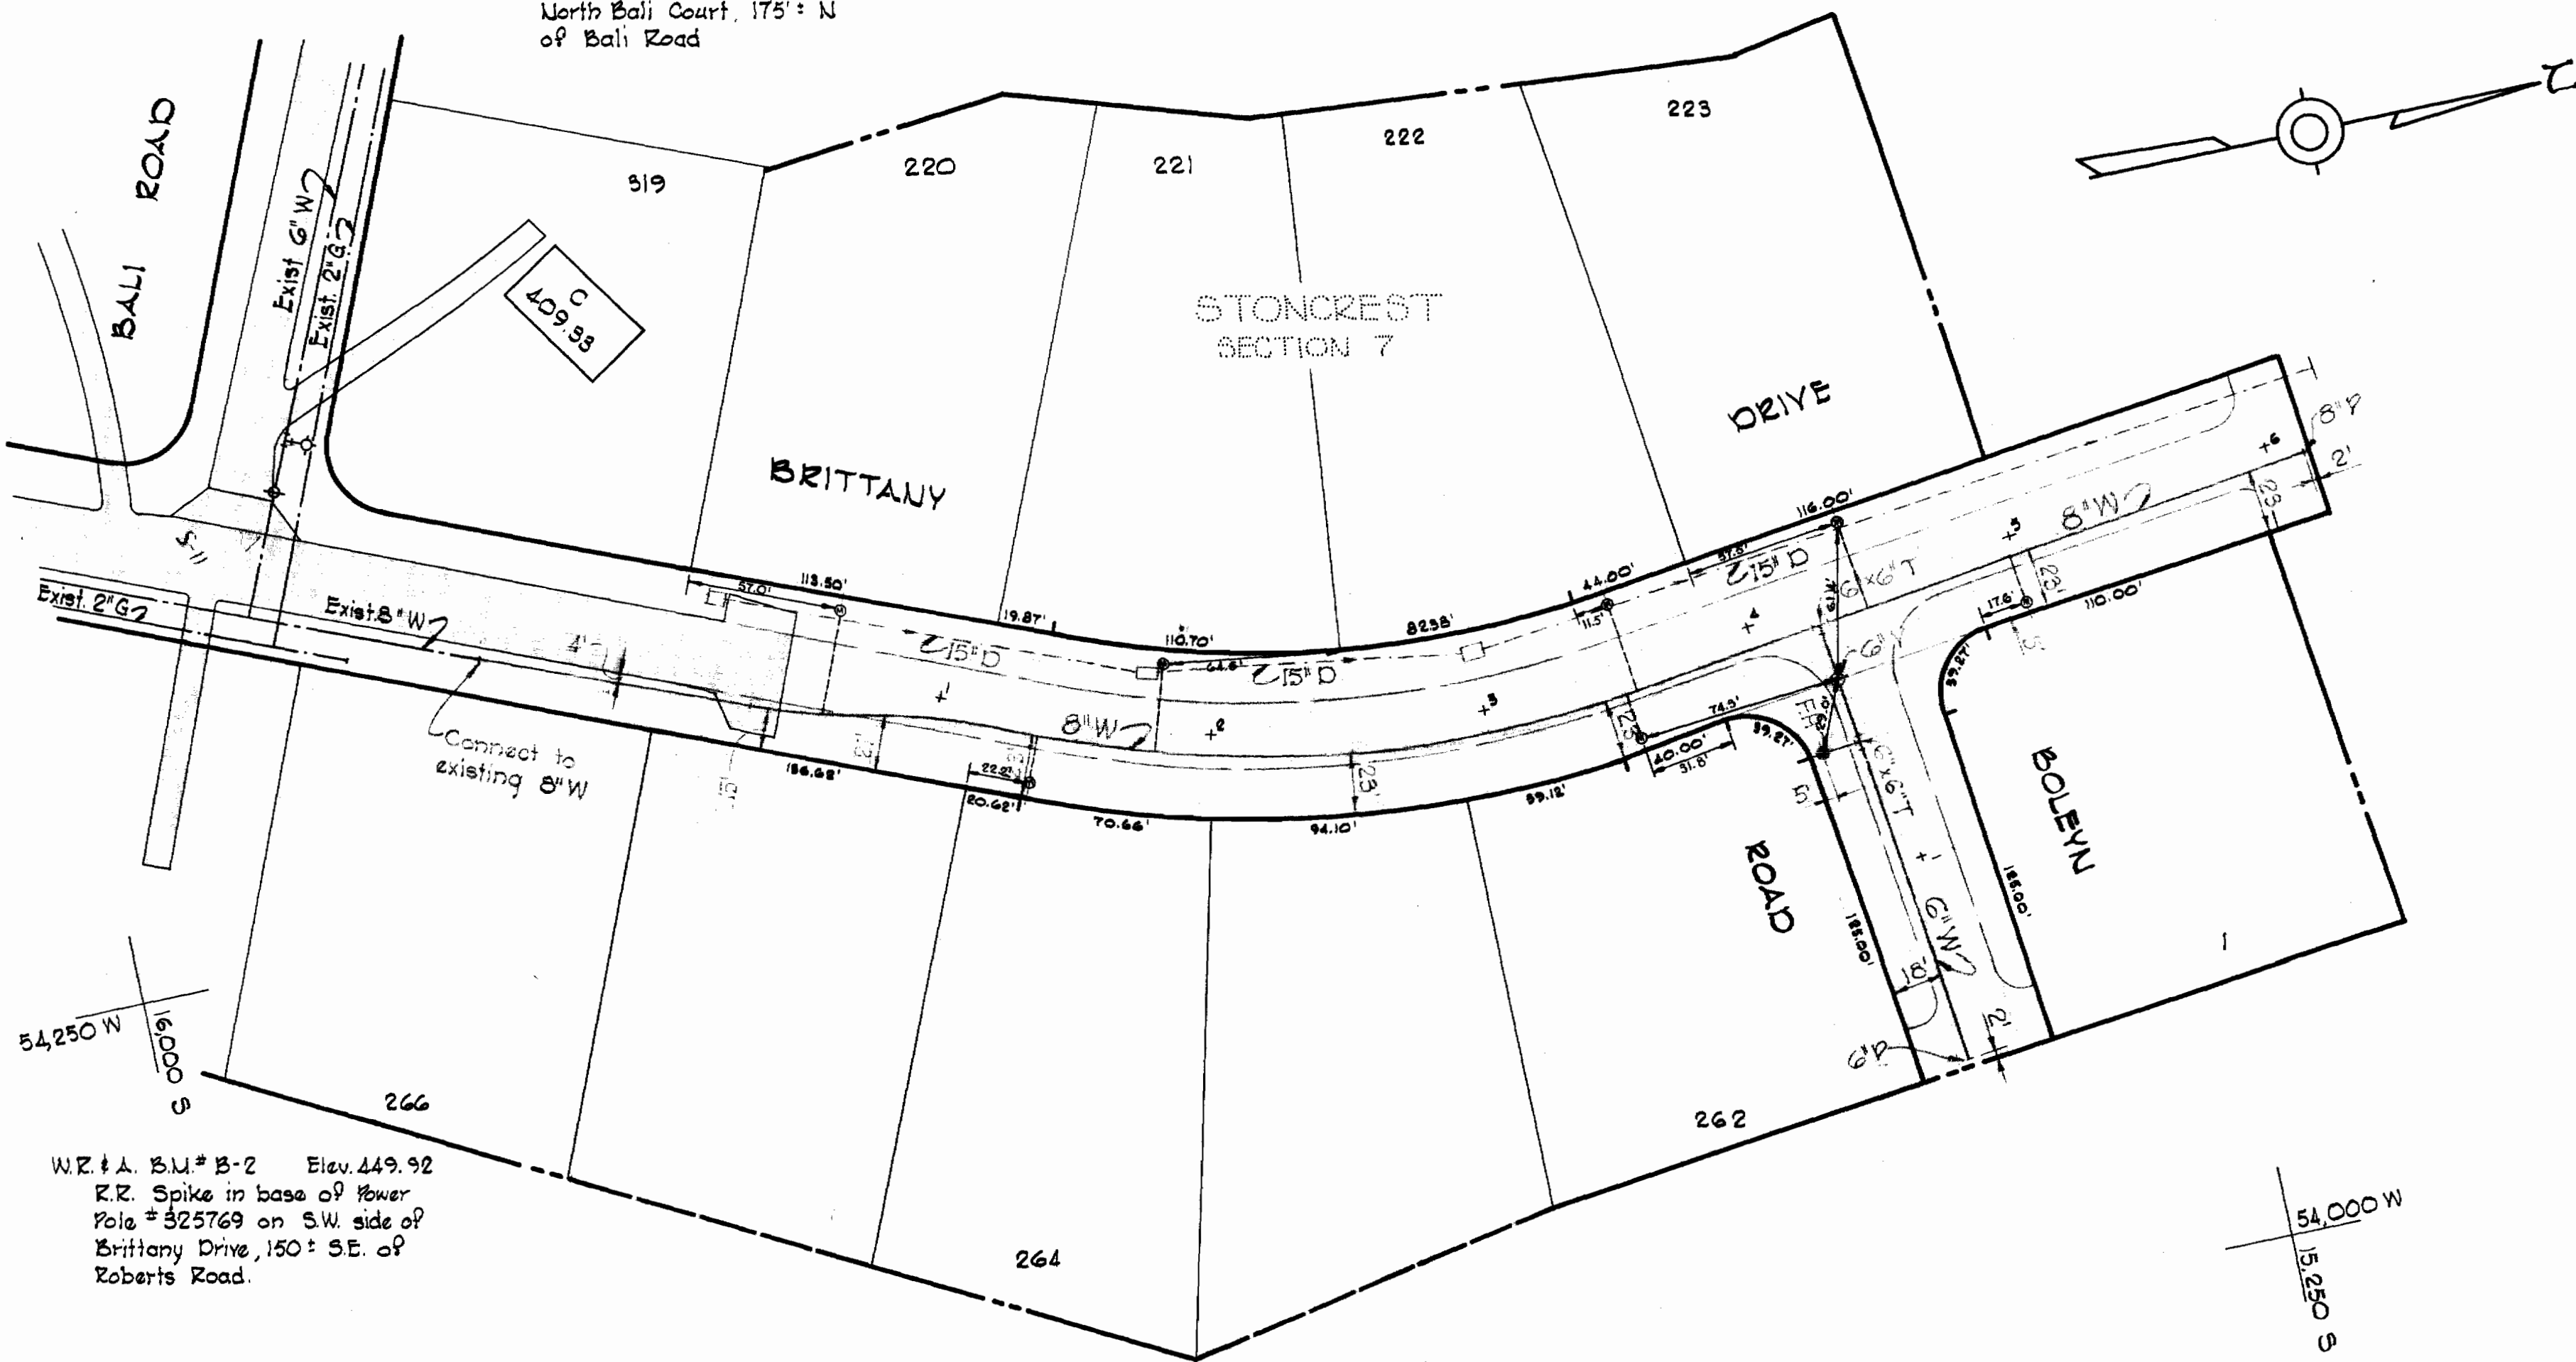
North Bali Court, 175' ± N of Bali Road

BALI ROAD

Exist 6" W
Exist 2" G

C
409.33

319
220
221
222
223

STONCREST
SECTION 7

BRITTANY
DRIVE

Exist 2" G
Exist 8" W
4'
Connect to existing 8" W

57.0'
113.50'
19.87'
110.70'
82.38'
44.00'
57.8'
116.00'
17.6'
110.00'
11.5'
15" D
15" D
15" D
6"×6" T
6" W
8" W
8" W
8" P
2'
23'
23'
23'
5'
64.6'
186.62'
22.2'
20.62'
70.66'
94.10'
39.12'
74.5'
40.00'
31.8'
39.27'
39.27'
6"×6" T
6" W
F.H.
18'
2'
6" P
185.00'
185.00'
+1
+2
+3
+4
+5
+6

ROAD
BOLEYN

266
264
262

54,250 W
16,000 S

54,000 W
15,250 S

W.R. & A. B.M.# B-2 Elev. 449.92
R.R. Spike in base of Power Pole #325769 on S.W. side of Brittany Drive, 150 ± S.E. of Roberts Road.